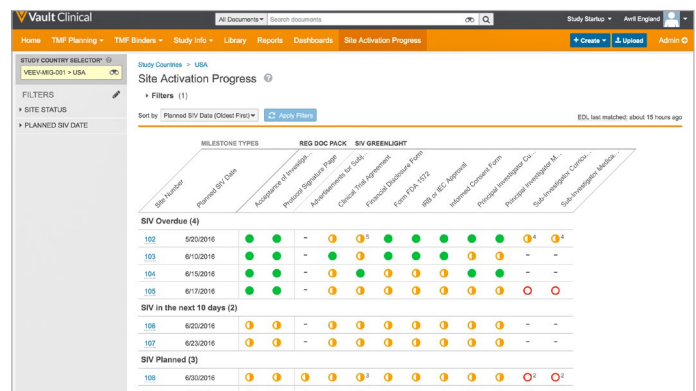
Vault Clinical

All Documents ▾ Search documents

Study Startup ▾ Avril England ▾

Home TMF Planning ▾ TMF Binders ▾ Study Info ▾ Library Reports Dashboards Site Activation Progress

+ Create ▾ Upload Admin

STUDY COUNTRY SELECTOR*

VEEV-MIG-001 > USA

FILTERS

▸ SITE STATUS

▸ PLANNED SIV DATE

Study Countries > USA

Site Activation Progress

▸ Filters (1)

Sort by Planned SIV Date (Oldest First) Apply Filters

EDL last matched: about 15 hours ago

MILESTONE TYPES REG DOC PACK SIV GREENLIGHT

Site Number | Planned SIV Date | Acceptance of Investiga... | Protocol Signature Page | Advertisements for Subj... | Clinical Trial Agreement | Financial Disclosure Form | Form FDA 1572 | IRB or IEC Approval | Informed Consent Form | Principal Investigator Cu... | Principal Investigator M... | Sub-Investigator Curricu... | Sub-Investigator Medica...

SIV Overdue (4)

| 102 | 5/20/2016 | | | – | | 5 | | | | | | 4 | 4 |
|---|---|---|---|---|---|---|---|---|---|---|---|---|---|
| 103 | 6/10/2016 | | | – | | | | | | | | – | – |
| 104 | 6/15/2016 | | | – | | | | | | | | – | – |
| 105 | 6/17/2016 | | | – | | | | | | | | | |

SIV in the next 10 days (2)

| 106 | 6/20/2016 | | | – | | | | | | | | – | – |
|---|---|---|---|---|---|---|---|---|---|---|---|---|---|
| 107 | 6/23/2016 | | | – | | | | | | | | – | – |

SIV Planned (3)

| 108 | 6/30/2016 | | | – | | 3 | | | | | | 2 | 2 |
|---|---|---|---|---|---|---|---|---|---|---|---|---|---|